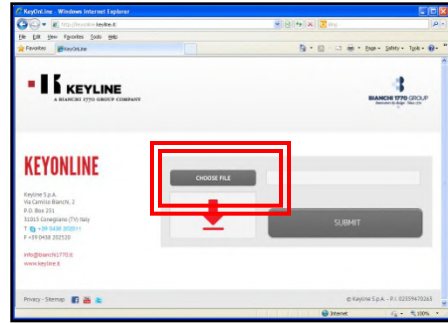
KeyOnLine - Windows Internet Explorer

http://keyonline.keyline.it

File Edit View Favorites Tools Help

Favorites KeyOnLine

Page Safety Tools

KEYLINE
A BIANCHI 1770 GROUP COMPANY

BIANCHI 1770 GROUP

KEYONLINE

Keyline S.p.A.
Via Camillo Bianchi, 2
P.O. Box 211
31015 Conegliano (TV) Italy
T. +39 0438 202511
F. +39 0438 202520

info@bianchi1770.it
www.keyline.it

CHOOSE FILE

SUBMIT

Privacy - Sitemap

© Keyline S.p.A. - P.I. 02359470263

Internet

100%